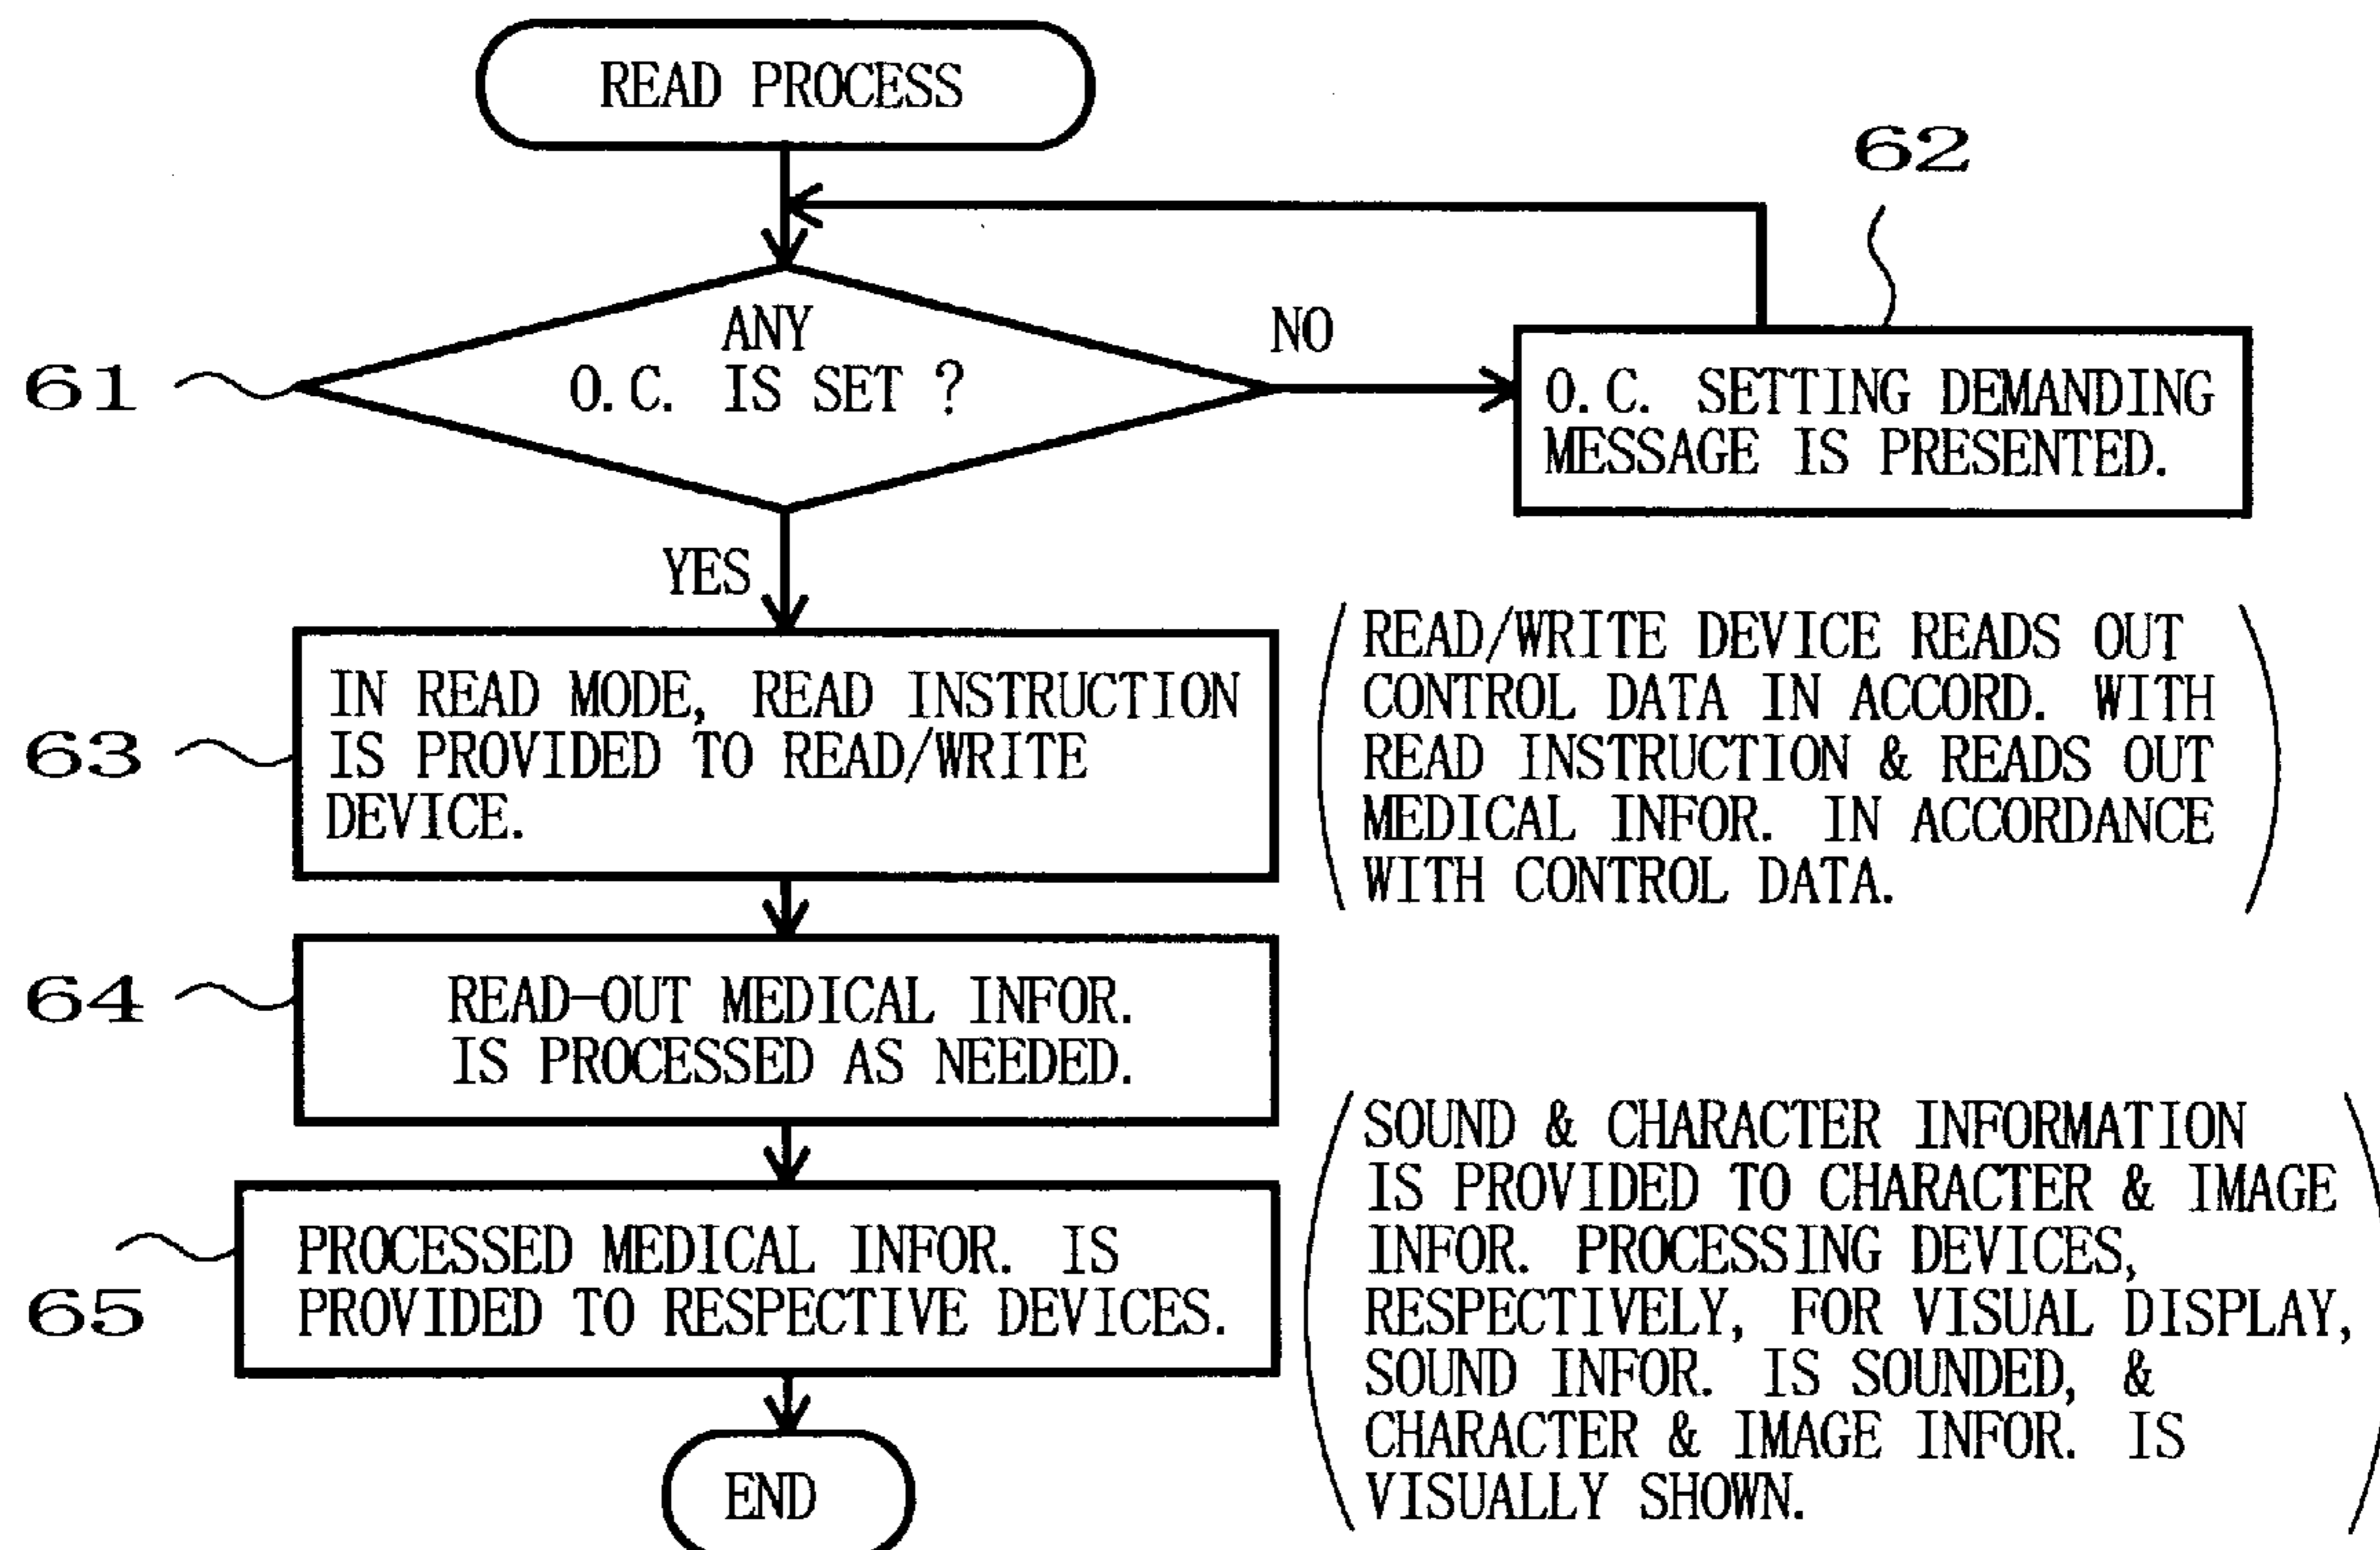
READ PROCESS

62

61 ANY O.C. IS SET ?

NO

O.C. SETTING DEMANDING MESSAGE IS PRESENTED.

YES

63 IN READ MODE, READ INSTRUCTION IS PROVIDED TO READ/WRITE DEVICE.

(READ/WRITE DEVICE READS OUT CONTROL DATA IN ACCORD. WITH READ INSTRUCTION & READS OUT MEDICAL INFOR. IN ACCORDANCE WITH CONTROL DATA.)

64 READ-OUT MEDICAL INFOR. IS PROCESSED AS NEEDED.

65 PROCESSED MEDICAL INFOR. IS PROVIDED TO RESPECTIVE DEVICES.

(SOUND & CHARACTER INFORMATION IS PROVIDED TO CHARACTER & IMAGE INFOR. PROCESSING DEVICES, RESPECTIVELY, FOR VISUAL DISPLAY, SOUND INFOR. IS SOUNDED, & CHARACTER & IMAGE INFOR. IS VISUALLY SHOWN.)

END